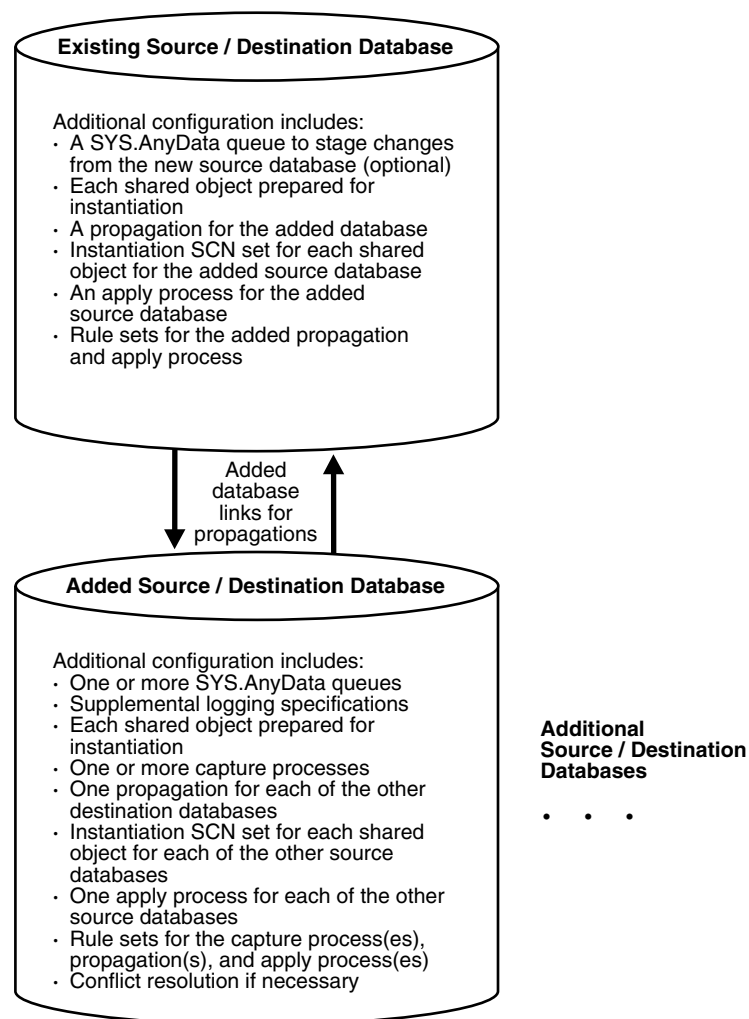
Existing Source / Destination Database

Additional configuration includes:
· A SYS.AnyData queue to stage changes from the new source database (optional)
· Each shared object prepared for instantiation
· A propagation for the added database
· Instantiation SCN set for each shared object for the added source database
· An apply process for the added source database
· Rule sets for the added propagation and apply process

Added database links for propagations

Added Source / Destination Database

Additional configuration includes:
· One or more SYS.AnyData queues
· Supplemental logging specifications
· Each shared object prepared for instantiation
· One or more capture processes
· One propagation for each of the other destination databases
· Instantiation SCN set for each shared object for each of the other source databases
· One apply process for each of the other source databases
· Rule sets for the capture process(es), propagation(s), and apply process(es)
· Conflict resolution if necessary

Additional Source / Destination Databases

• • •